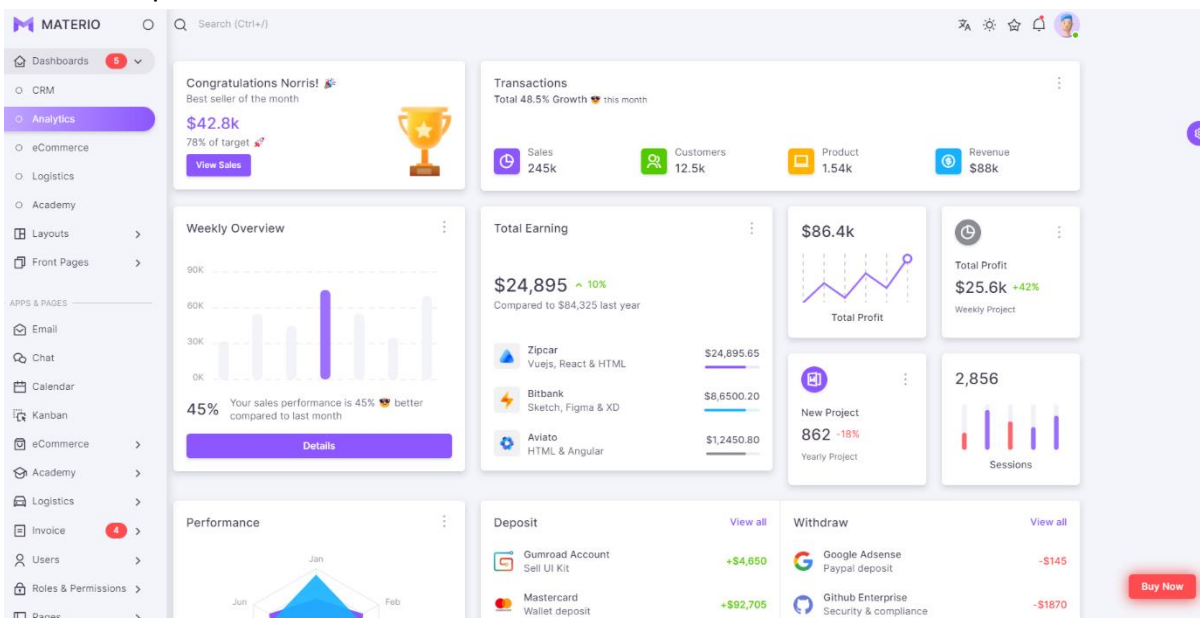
MATERIO

Search (Ctrl+/)

Dashboards 5
CRM
Analytics
eCommerce
Logistics
Academy
Layouts
Front Pages
APPS & PAGES
Email
Chat
Calendar
Kanban
eCommerce
Academy
Logistics
Invoice 4
Users
Roles & Permissions
Pages

Congratulations Norris! 🎉
Best seller of the month
$42.8k
78% of target 🚀
View Sales

Transactions
Total 48.5% Growth 😎 this month

Sales
245k
Customers
12.5k
Product
1.54k
Revenue
$88k

Weekly Overview
90K
60K
30K
0K
45% Your sales performance is 45% 😎 better compared to last month
Details

Total Earning
$24,895 ^ 10%
Compared to $84,325 last year

Zipcar
Vuejs, React & HTML
$24,895.65
Bitbank
Sketch, Figma & XD
$8,6500.20
Aviato
HTML & Angular
$1,2450.80

$86.4k
Total Profit

Total Profit
$25.6k +42%
Weekly Project

New Project
862 -18%
Yearly Project

2,856
Sessions

Performance
Jan
Jun
Feb

Deposit
View all
Gumroad Account
Sell UI Kit
+$4,650
Mastercard
Wallet deposit
+$92,705

Withdraw
View all
Google Adsense
Paypal deposit
-$145
Github Enterprise
Security & compliance
-$1870

Buy Now